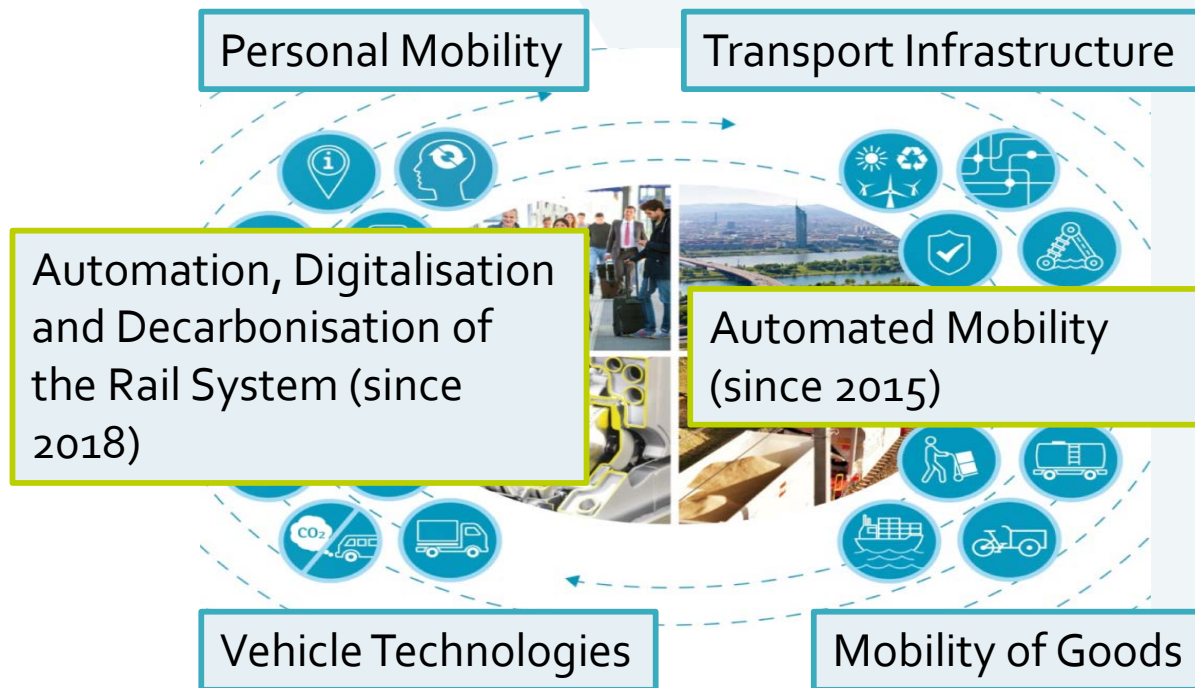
Personal Mobility

Transport Infrastructure

Automation, Digitalisation and Decarbonisation of the Rail System (since 2018)

Automated Mobility (since 2015)

$CO_2$

Vehicle Technologies

Mobility of Goods